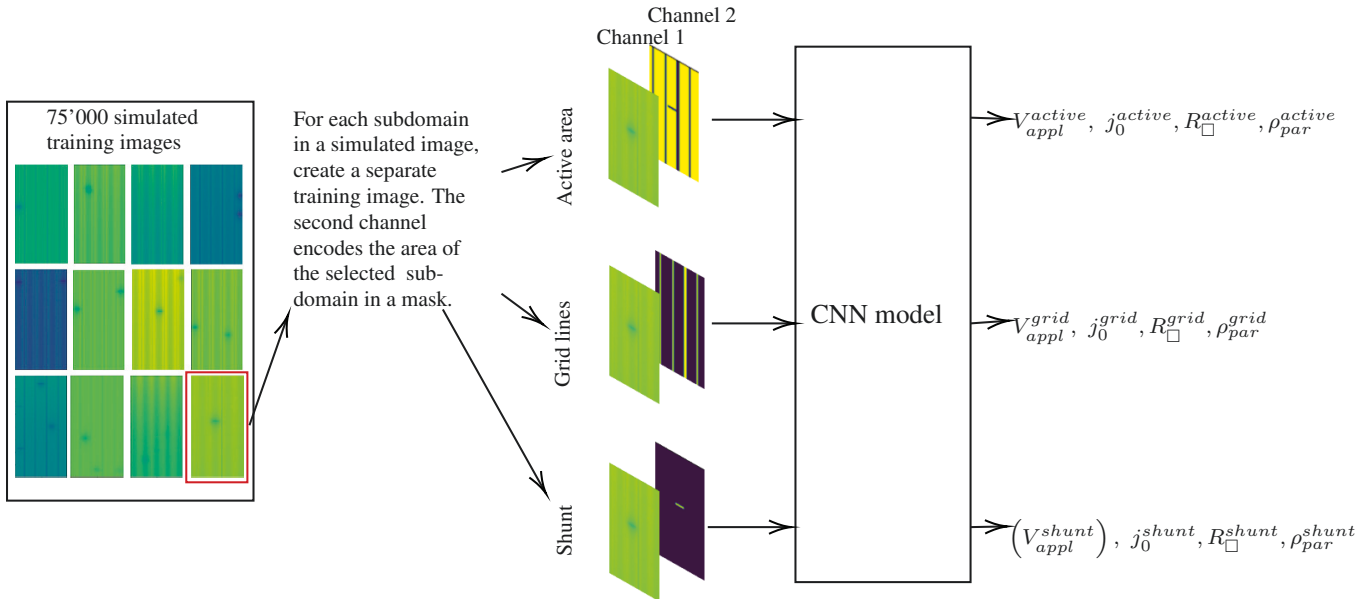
75'000 simulated training images

For each subdomain in a simulated image, create a separate training image. The second channel encodes the area of the selected subdomain in a mask.

Channel 2
Channel 1

Active area

Grid lines

Shunt

CNN model

$V_{appl}^{active}$, $j_0^{active}$, $R_{\square}^{active}$, $\rho_{par}^{active}$

$V_{appl}^{grid}$, $j_0^{grid}$, $R_{\square}^{grid}$, $\rho_{par}^{grid}$

$\left(V_{appl}^{shunt}\right)$, $j_0^{shunt}$, $R_{\square}^{shunt}$, $\rho_{par}^{shunt}$